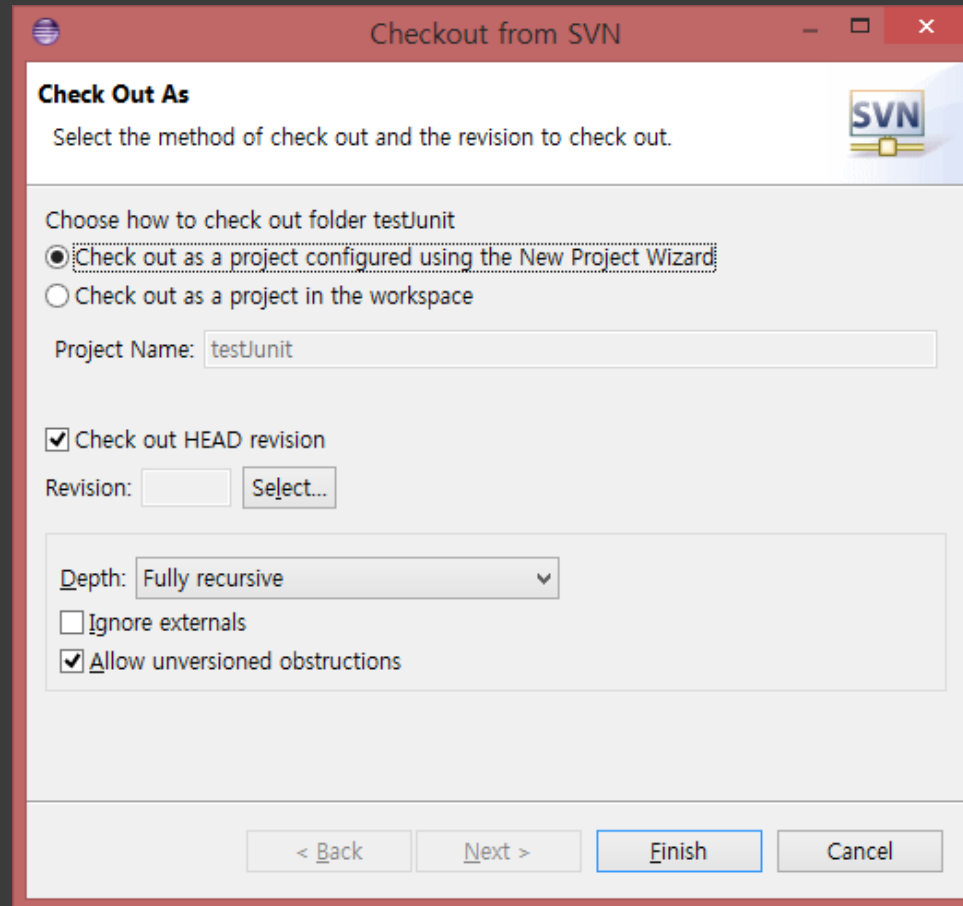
Checkout from SVN

Check Out As

Select the method of check out and the revision to check out.

SVN

Choose how to check out folder testJunit

Check out as a project configured using the New Project Wizard

Check out as a project in the workspace

Project Name: testJunit

Check out HEAD revision

Revision: Select...

Depth: Fully recursive

Ignore externals

Allow unversioned obstructions

< Back Next > Finish Cancel